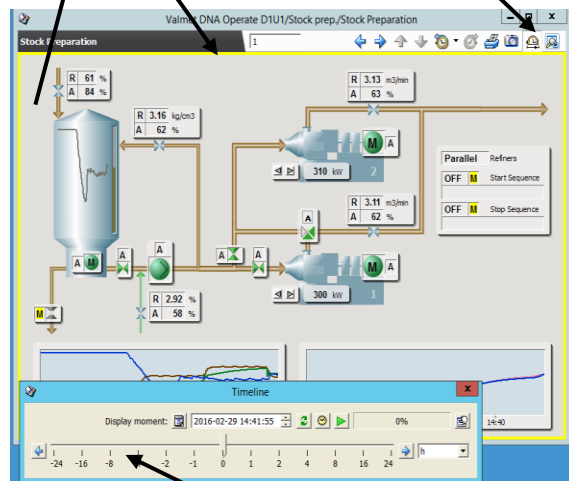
Valmet DNA Operate D1U1/Stock prep./Stock Preparation

Stock Preparation

1

R 61 %
A 84 %

R 3.16 kg/cm3
A 62 %

R 3.13 m3/min
A 63 %

M A

310 kW

2

Parallel Refiners

OFF M Start Sequence

OFF M Stop Sequence

A

R 3.11 m3/min
A 62 %

A M

A

A

A

M A

300 kW

1

R 2.92 %
A 58 %

M

Timeline

Display moment: 2016-02-29 14:41:55 0%

h

-24 -16 -8 -2 -1 0 1 2 4 8 16 24

14:40